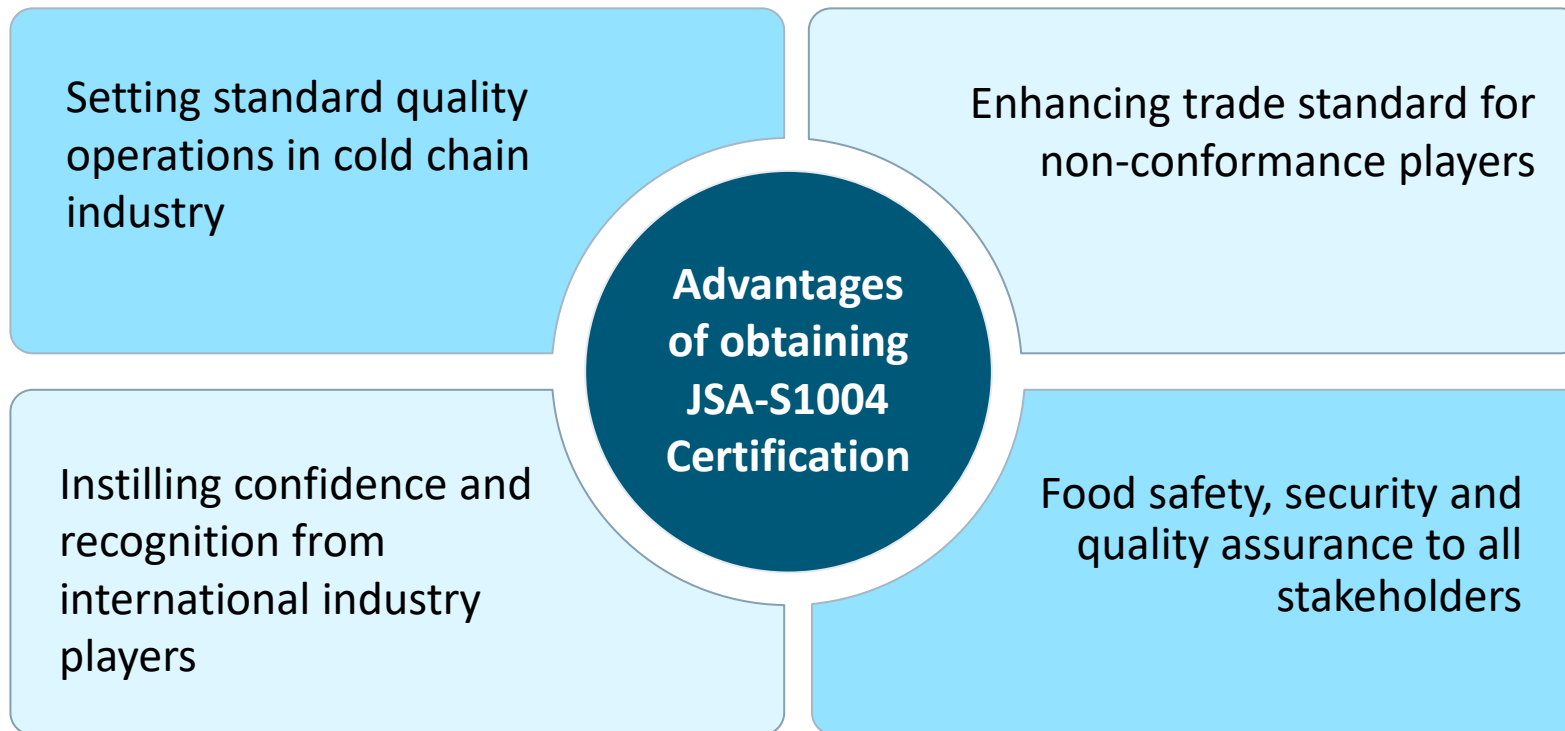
Setting standard quality operations in cold chain industry

Enhancing trade standard for non-conformance players

Advantages of obtaining JSA-S1004 Certification

Instilling confidence and recognition from international industry players

Food safety, security and quality assurance to all stakeholders